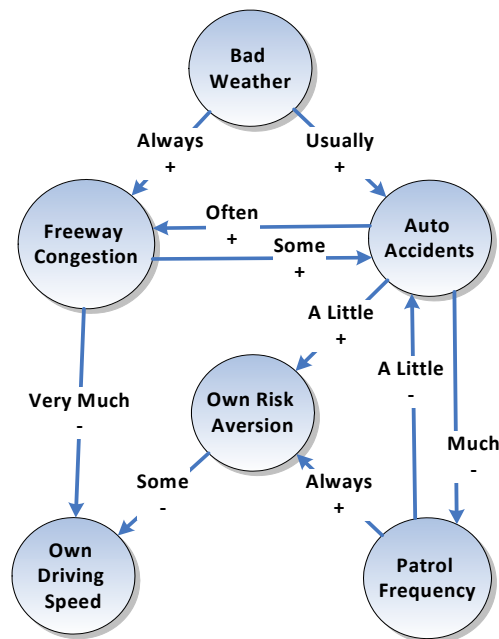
Bad Weather

Always
+

Usually
+

Freeway Congestion

Often
+

Some
+

Auto Accidents

A Little
+

Own Risk Aversion

A Little
-

Very Much
-

Much
-

Some
-

Always
+

Own Driving Speed

Patrol Frequency